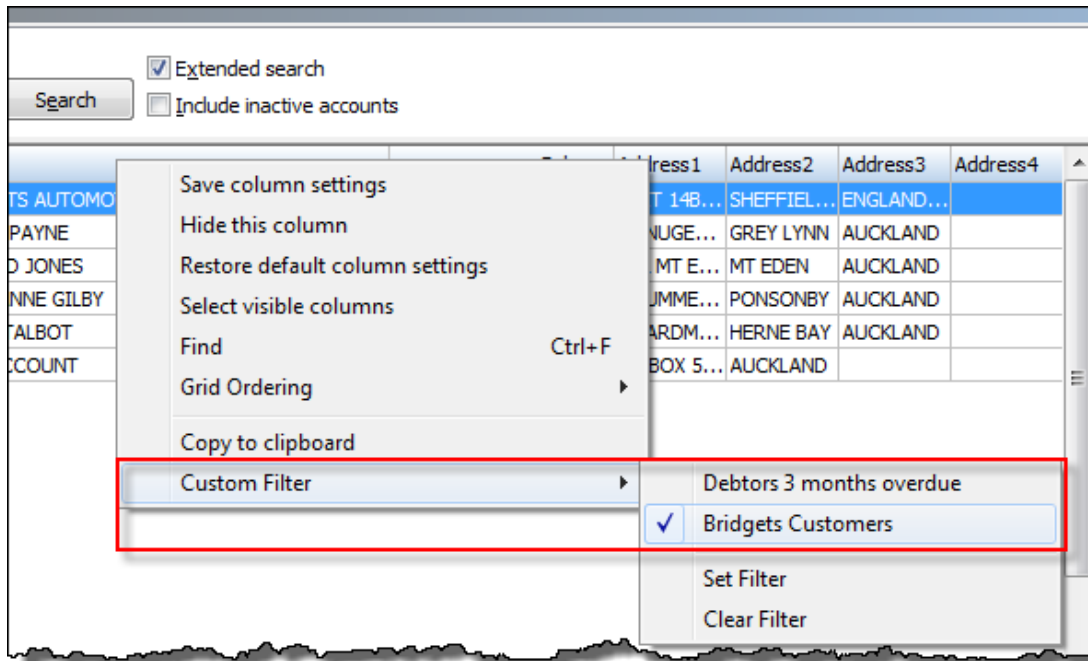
Search

Extended search

Include inactive accounts

| | | Address1 | Address2 | Address3 | Address4 |
|---|---|---|---|---|---|
| TS AUTOMO | | T 14B… | SHEFFIEL… | ENGLAND… | |
| PAYNE | | NUGE… | GREY LYNN | AUCKLAND | |
| D JONES | | MT E… | MT EDEN | AUCKLAND | |
| NNE GILBY | | UMME… | PONSONBY | AUCKLAND | |
| TALBOT | | ARDM… | HERNE BAY | AUCKLAND | |
| COUNT | | BOX 5… | AUCKLAND | | |

Save column settings
Hide this column
Restore default column settings
Select visible columns
Find Ctrl+F
Grid Ordering
Copy to clipboard
Custom Filter

Debtors 3 months overdue
Bridgets Customers
Set Filter
Clear Filter